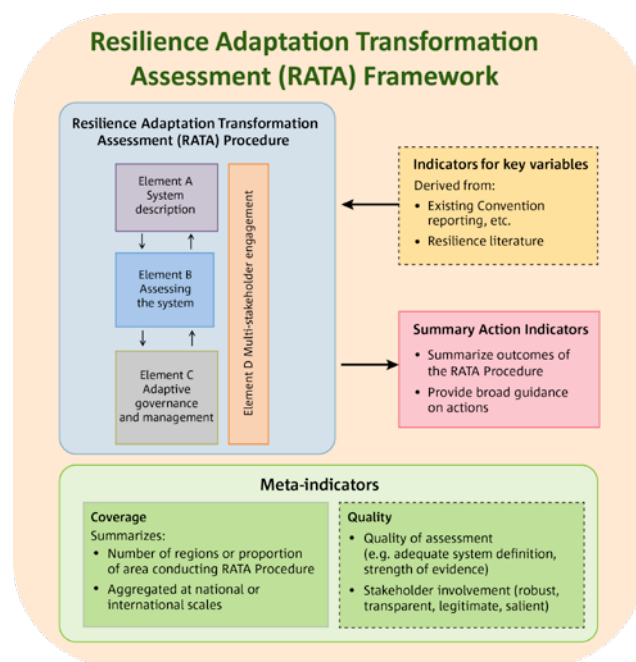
Resilience Adaptation Transformation Assessment (RATA) Framework

Resilience Adaptation Transformation Assessment (RATA) Procedure

Element A System description

Element B Assessing the system

Element C Adaptive governance and management

Element D Multi-stakeholder engagement

Indicators for key variables
Derived from:
• Existing Convention reporting, etc.
• Resilience literature

Summary Action Indicators
• Summarize outcomes of the RATA Procedure
• Provide broad guidance on actions

Meta-indicators

Coverage
Summarizes:
• Number of regions or proportion of area conducting RATA Procedure
• Aggregated at national or international scales

Quality
• Quality of assessment (e.g. adequate system definition, strength of evidence)
• Stakeholder involvement (robust, transparent, legitimate, salient)